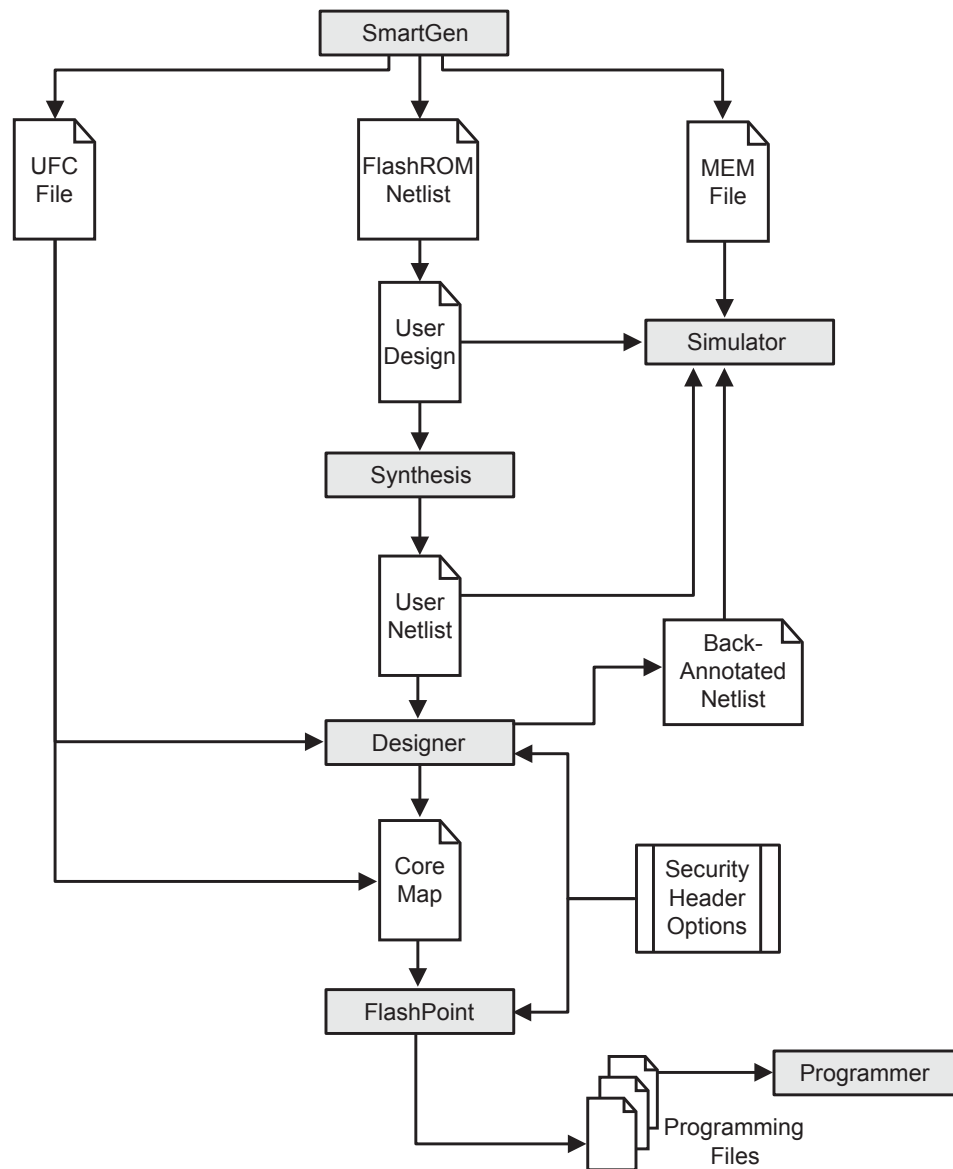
SmartGen

UFC File

FlashROM Netlist

MEM File

User Design

Simulator

Synthesis

User Netlist

Back-Annotated Netlist

Designer

Core Map

Security Header Options

FlashPoint

Programmer

Programming Files